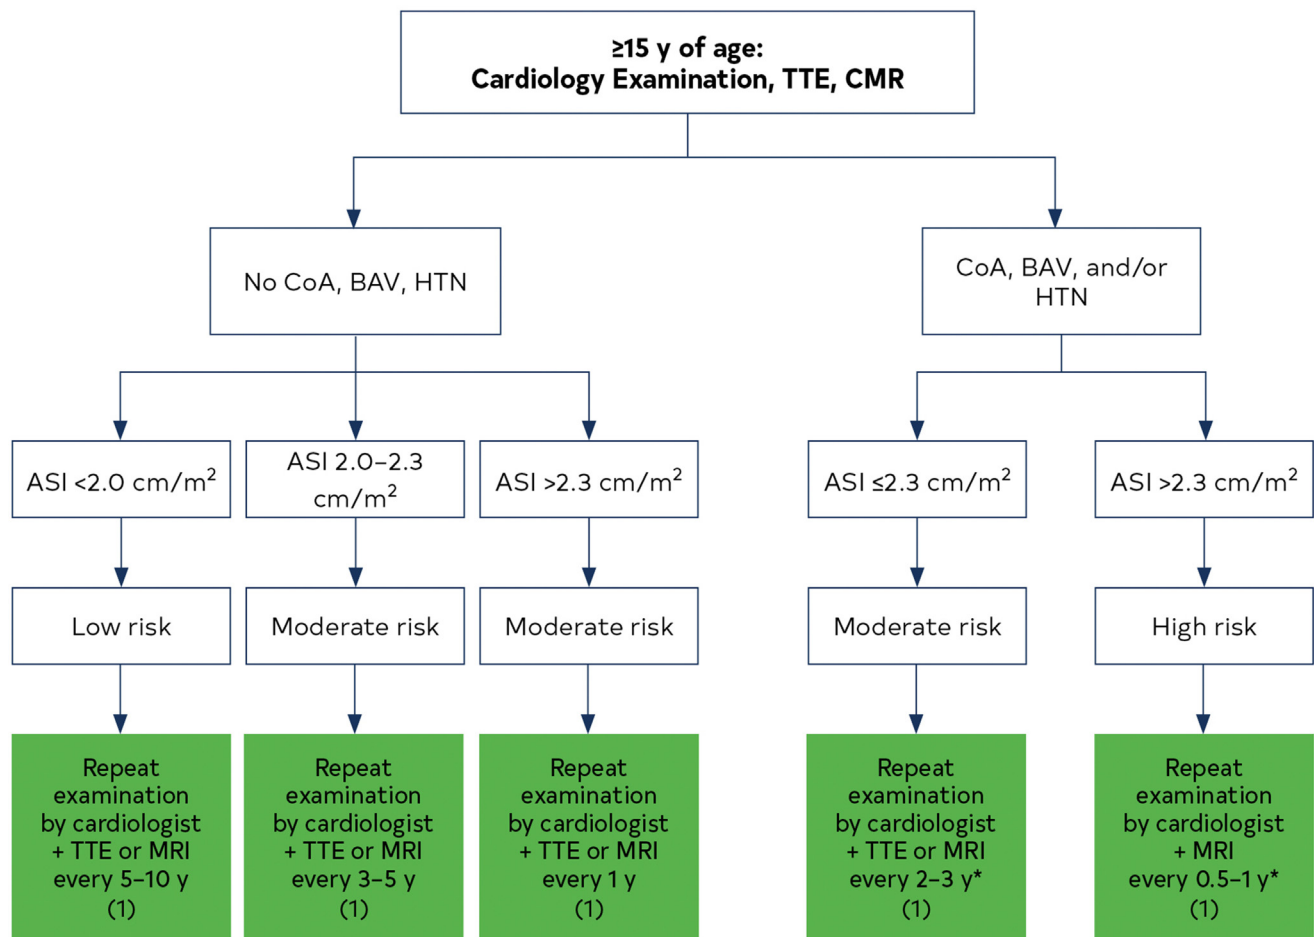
≥15 y of age:
Cardiology Examination, TTE, CMR

No CoA, BAV, HTN

CoA, BAV, and/or HTN

ASI <2.0 cm/m$^2$

ASI 2.0–2.3 cm/m$^2$

ASI >2.3 cm/m$^2$

ASI ≤2.3 cm/m$^2$

ASI >2.3 cm/m$^2$

Low risk

Moderate risk

Moderate risk

Moderate risk

High risk

Repeat examination by cardiologist + TTE or MRI every 5–10 y (1)

Repeat examination by cardiologist + TTE or MRI every 3–5 y (1)

Repeat examination by cardiologist + TTE or MRI every 1 y (1)

Repeat examination by cardiologist + TTE or MRI every 2–3 y* (1)

Repeat examination by cardiologist + MRI every 0.5–1 y* (1)